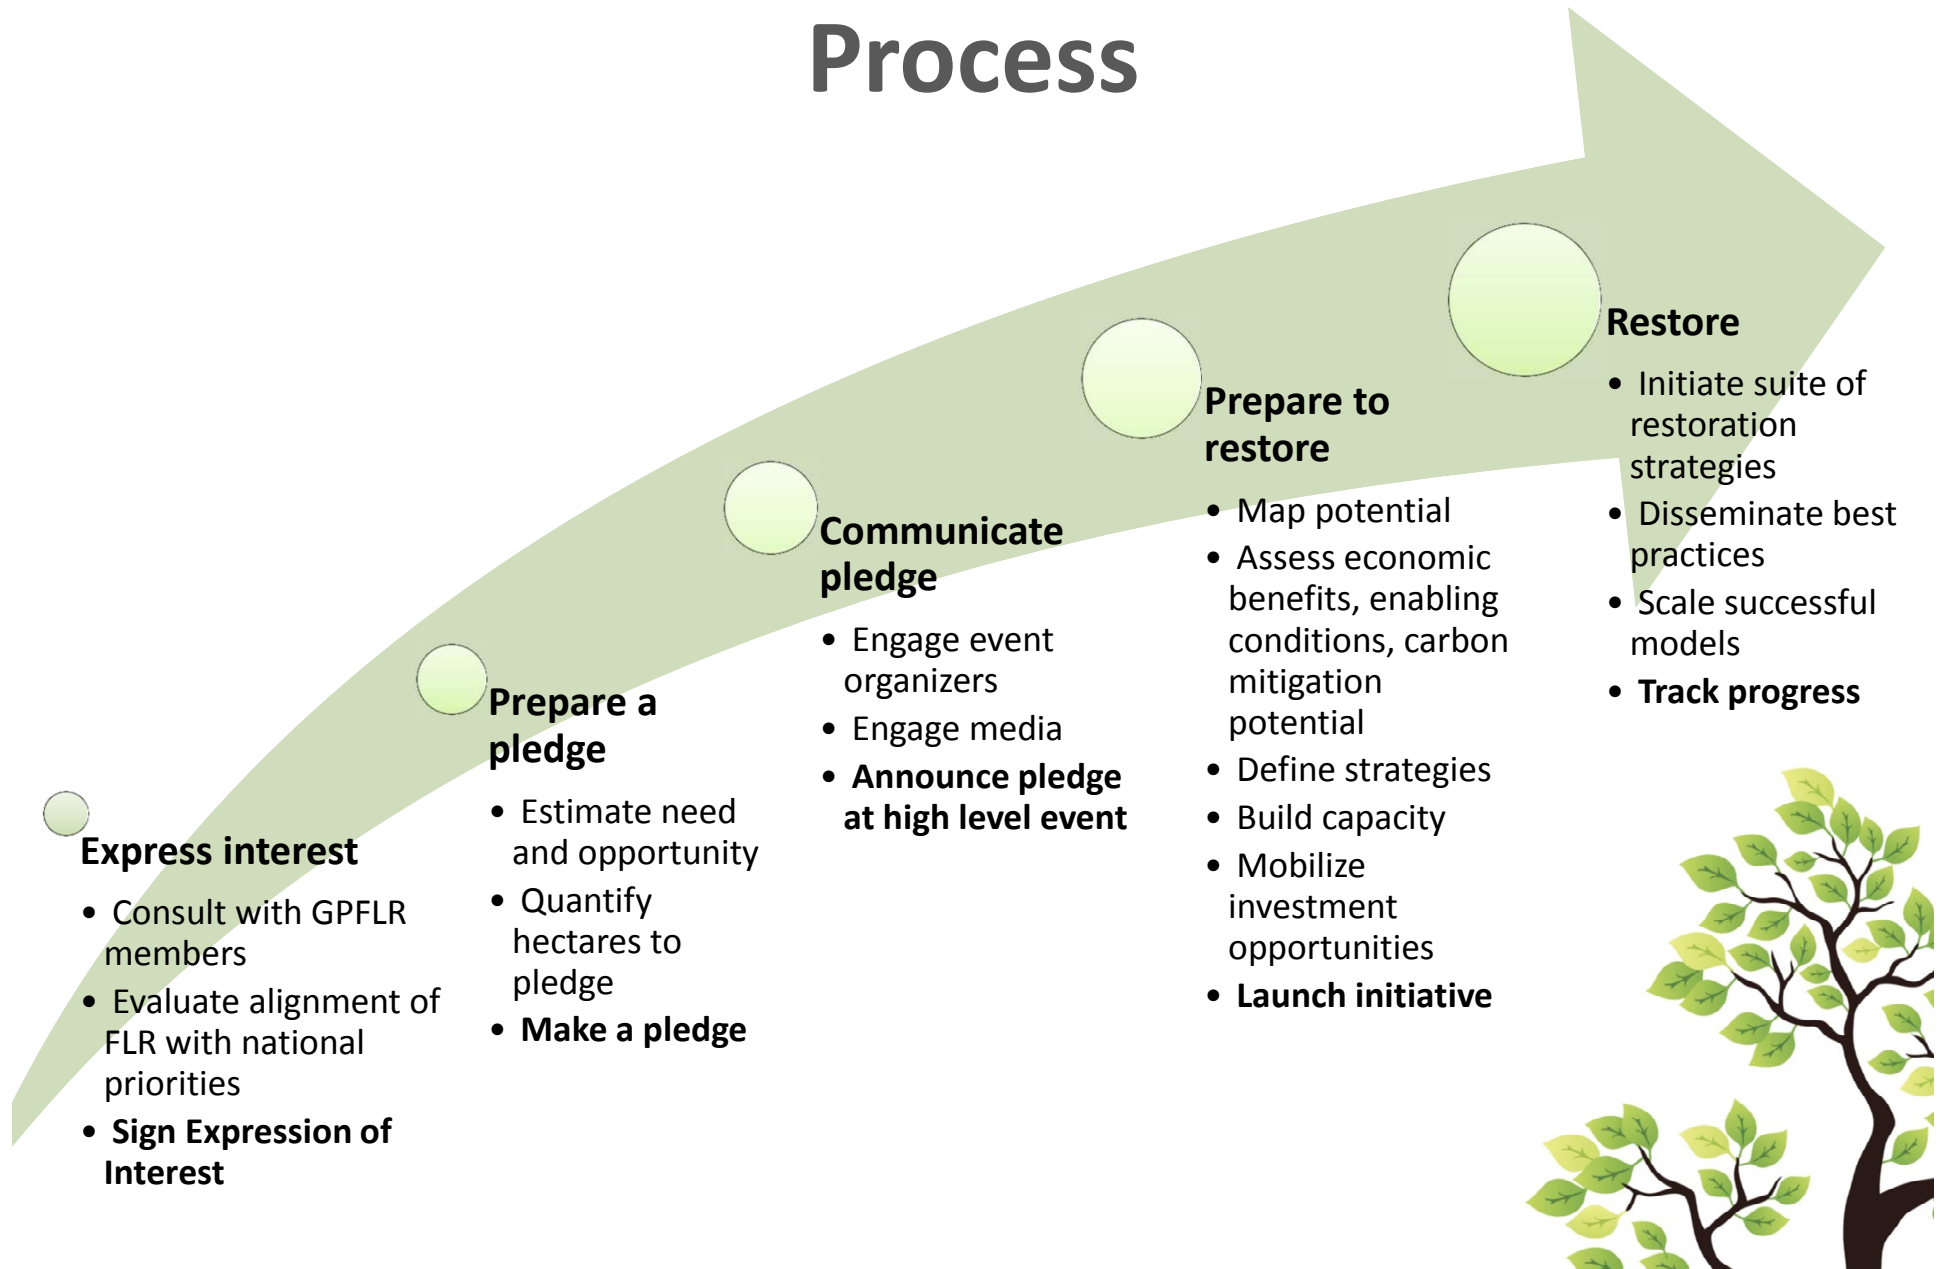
Process

Express interest
- Consult with GPFLR members
- Evaluate alignment of FLR with national priorities
- Sign Expression of Interest

Prepare a pledge
- Estimate need and opportunity
- Quantify hectares to pledge
- Make a pledge

Communicate pledge
- Engage event organizers
- Engage media
- Announce pledge at high level event

Prepare to restore
- Map potential
- Assess economic benefits, enabling conditions, carbon mitigation potential
- Define strategies
- Build capacity
- Mobilize investment opportunities
- Launch initiative

Restore
- Initiate suite of restoration strategies
- Disseminate best practices
- Scale successful models
- Track progress